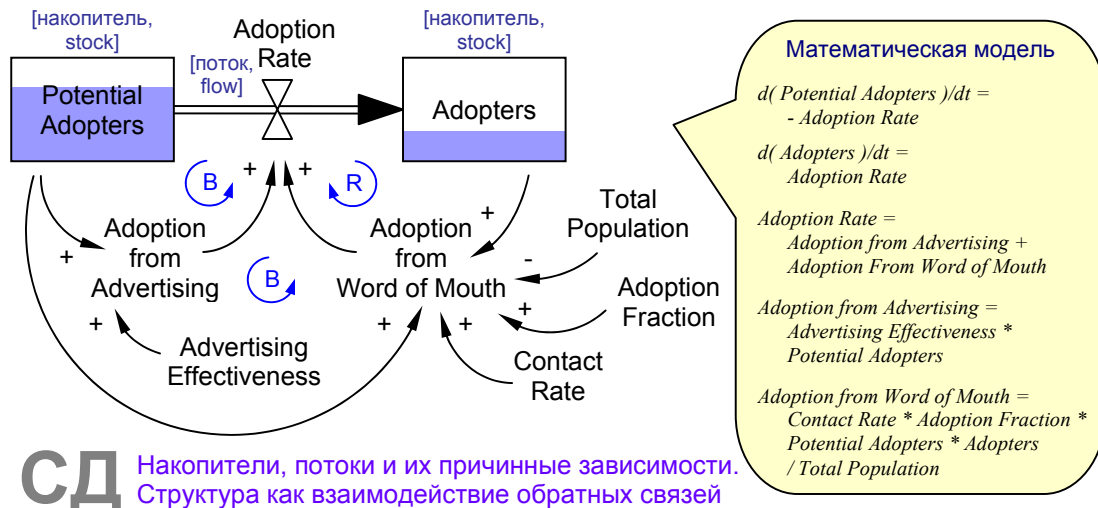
[накопитель, stock]

Adoption Rate

[накопитель, stock]

[поток, flow]

Potential Adopters

Adopters

B

+

+

R

+

Total Population

Adoption from Advertising

Adoption from Word of Mouth

-

+

B

Adoption Fraction

+

+

+

+

Advertising Effectiveness

Contact Rate

Математическая модель

*d( Potential Adopters )/dt =*
*- Adoption Rate*

*d( Adopters )/dt =*
*Adoption Rate*

*Adoption Rate =*
*Adoption from Advertising +*
*Adoption From Word of Mouth*

*Adoption from Advertising =*
*Advertising Effectiveness \**
*Potential Adopters*

*Adoption from Word of Mouth =*
*Contact Rate \* Adoption Fraction \**
*Potential Adopters \* Adopters*
*/ Total Population*

СД

Накопители, потоки и их причинные зависимости.
Структура как взаимодействие обратных связей